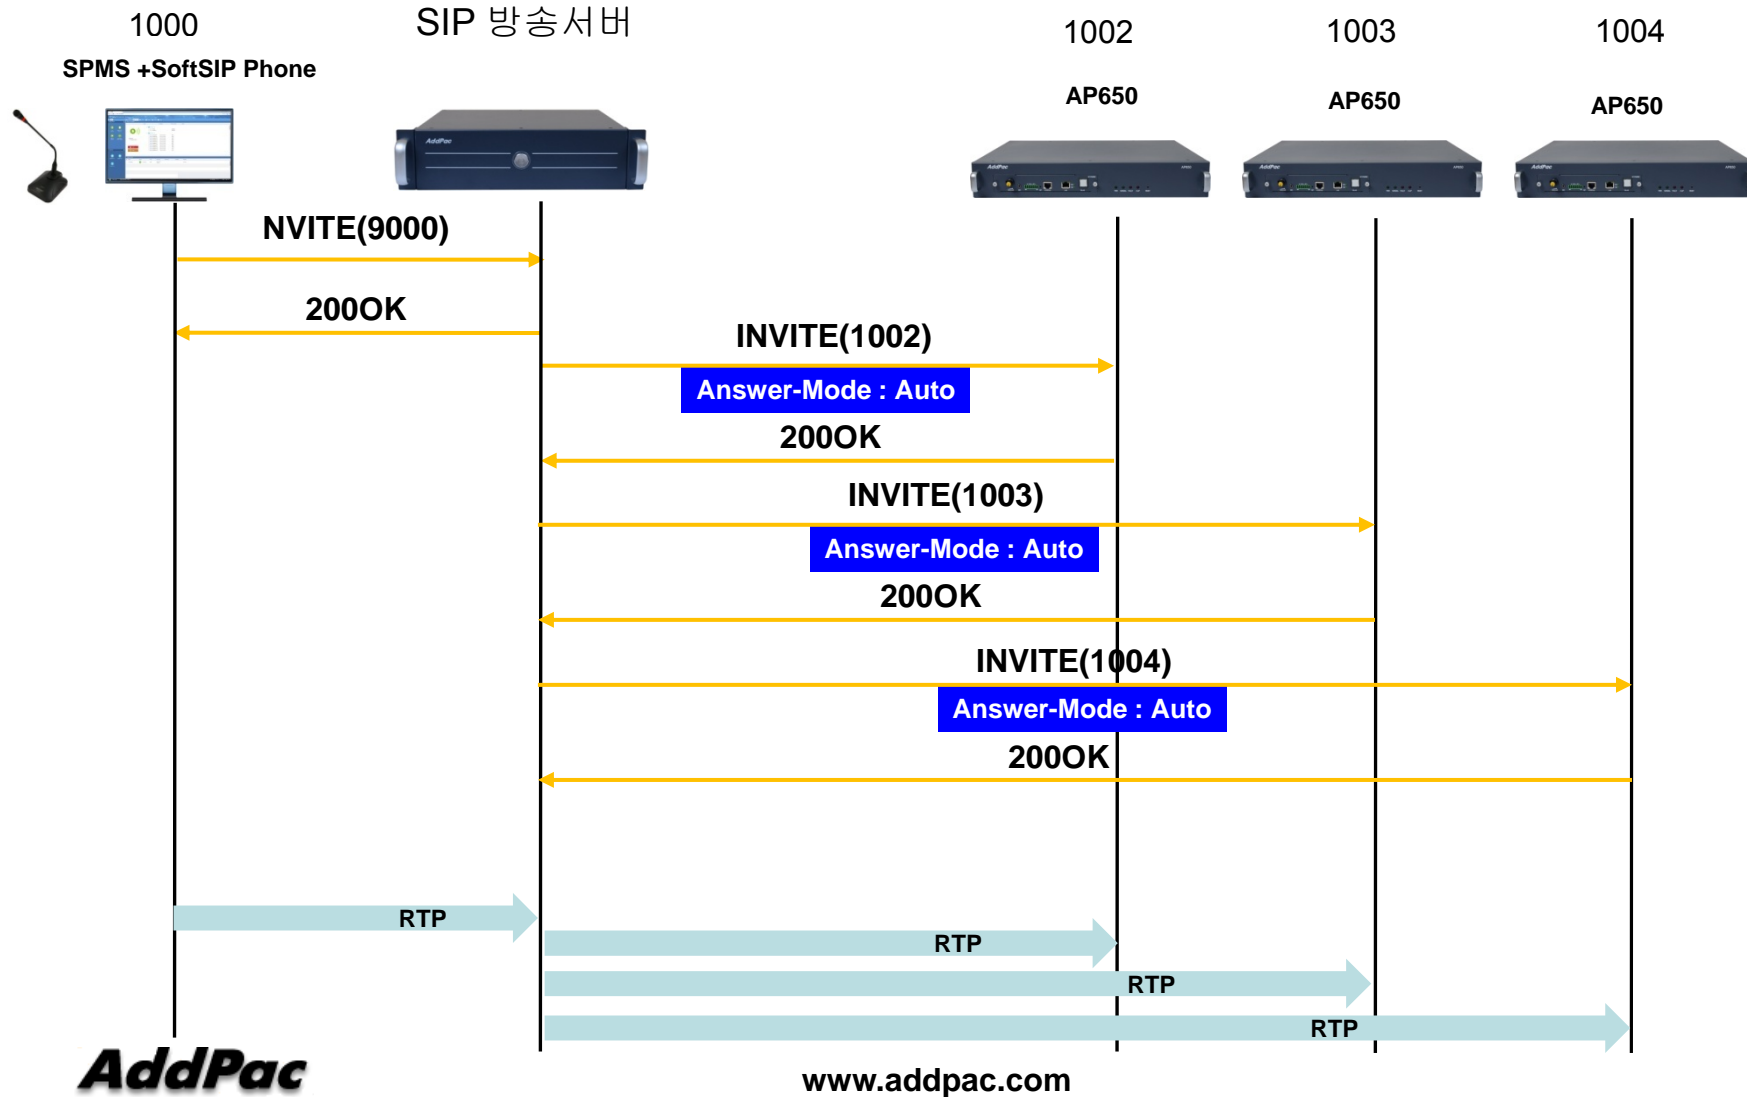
1000
SPMS +SoftSIP Phone

SIP 방송서버

1002
AP650

1003
AP650

1004
AP650

NVITE(9000)

200OK

INVITE(1002)
Answer-Mode : Auto
200OK

INVITE(1003)
Answer-Mode : Auto
200OK

INVITE(1004)
Answer-Mode : Auto
200OK

RTP
RTP
RTP
RTP

AddPac

www.addpac.com